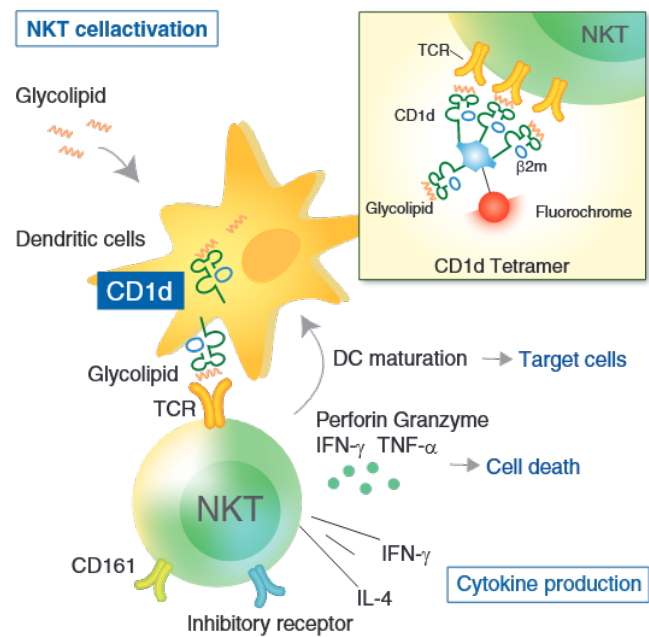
NKT cellactivation

Glycolipid

Dendritic cells

CD1d

Glycolipid

TCR

NKT

TCR

CD1d

β2m

Glycolipid

Fluorochrome

CD1d Tetramer

DC maturation → Target cells

Perforin Granzyme

IFN-γ TNF-α

→ Cell death

NKT

IFN-γ

CD161

IL-4

Inhibitory receptor

Cytokine production